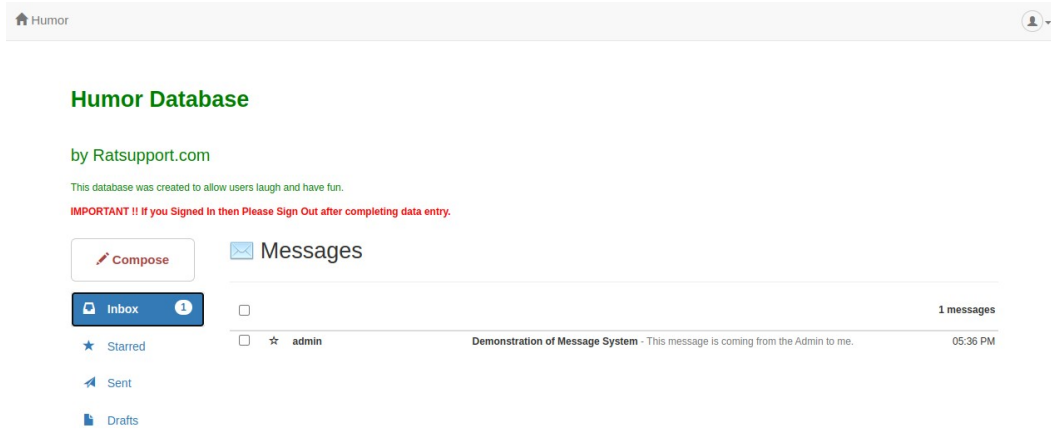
Humor

Humor Database

by Ratsupport.com

This database was created to allow users laugh and have fun.

IMPORTANT !! If you Signed In then Please Sign Out after completing data entry.

Compose

Messages

Inbox 1

1 messages

Starred

admin Demonstration of Message System - This message is coming from the Admin to me. 05:36 PM

Sent

Drafts